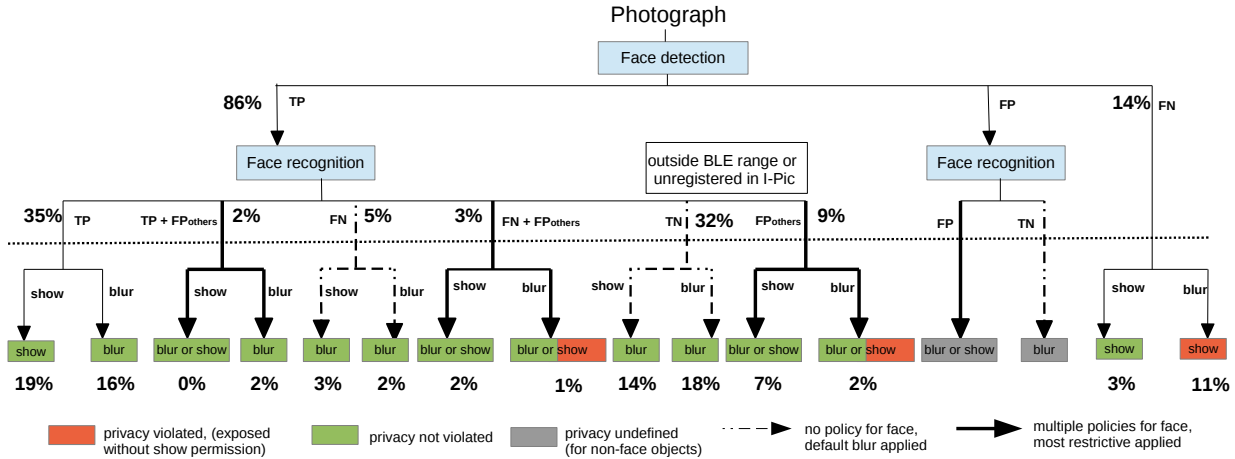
Photograph

Face detection

86% TP

FP

14% FN

Face recognition

outside BLE range or unregistered in I-Pic

Face recognition

35% TP

TP + FP$_{others}$ 2%

FN 5%

3% FN + FP$_{others}$

TN 32%

FP$_{others}$ 9%

FP

TN

show blur

show blur

show blur

show blur

show blur

show blur

show blur

show

blur or show

blur

blur

blur

blur or show

blur or show

blur

blur

blur or show

blur or show

blur or show

blur

show

show

19% 16% 0% 2% 3% 2% 2% 1% 14% 18% 7% 2% 3% 11%

privacy violated, (exposed without show permission)

privacy not violated

privacy undefined (for non-face objects)

no policy for face, default blur applied

multiple policies for face, most restrictive applied